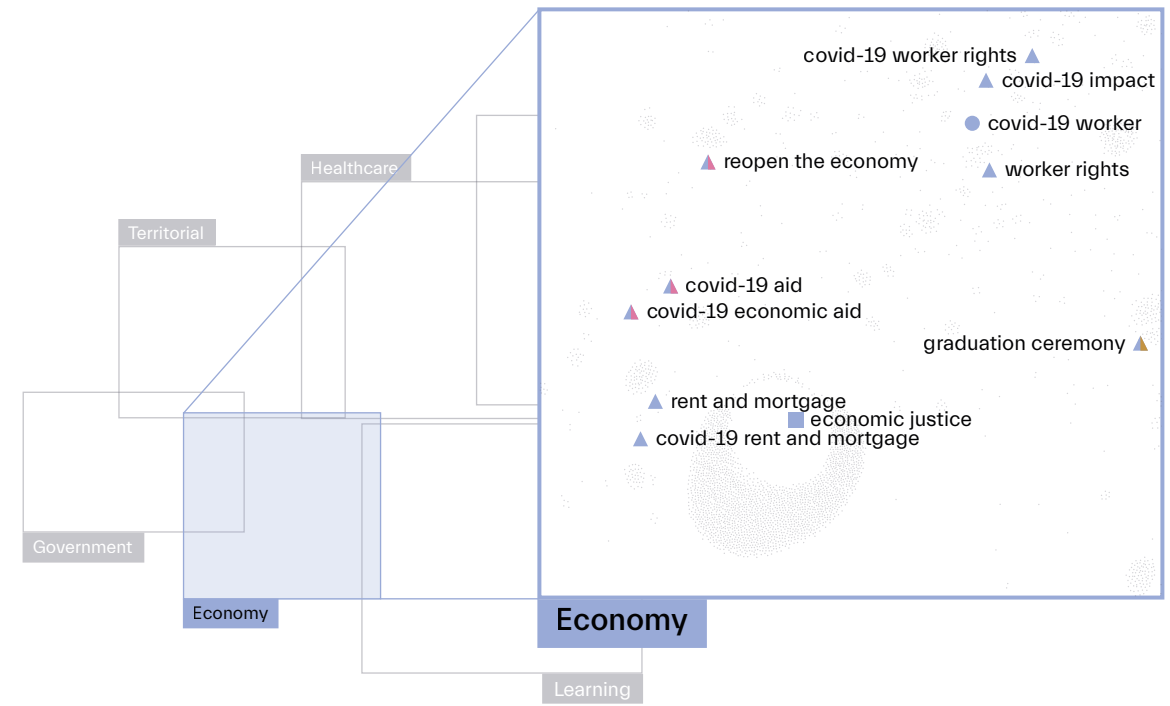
Healthcare

Territorial

Government

Economy

Learning

covid-19 worker rights
covid-19 impact
covid-19 worker
reopen the economy
worker rights
covid-19 aid
covid-19 economic aid
graduation ceremony
rent and mortgage
economic justice
covid-19 rent and mortgage

Economy